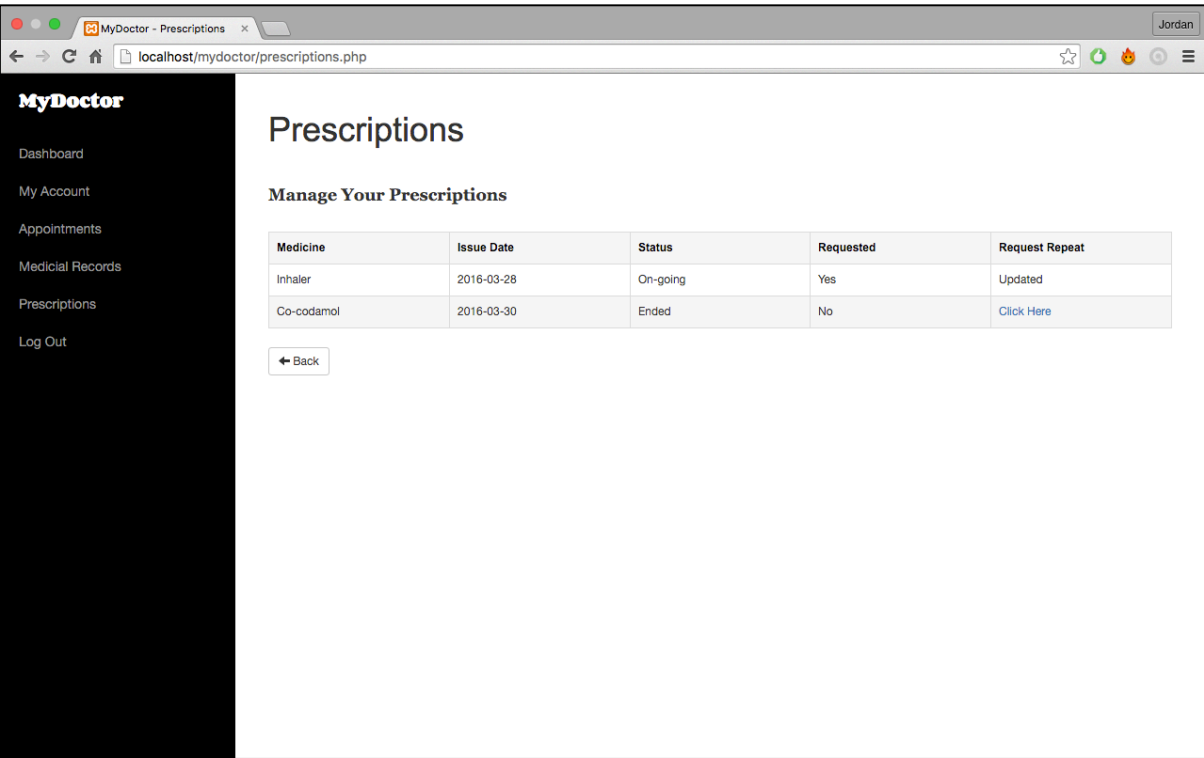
MyDoctor - Prescriptions ×

Jordan

localhost/mydoctor/prescriptions.php

MyDoctor

Dashboard

My Account

Appointments

Medicial Records

Prescriptions

Log Out

Prescriptions

Manage Your Prescriptions

| Medicine | Issue Date | Status | Requested | Request Repeat |
|---|---|---|---|---|
| Inhaler | 2016-03-28 | On-going | Yes | Updated |
| Co-codamol | 2016-03-30 | Ended | No | Click Here |

Back